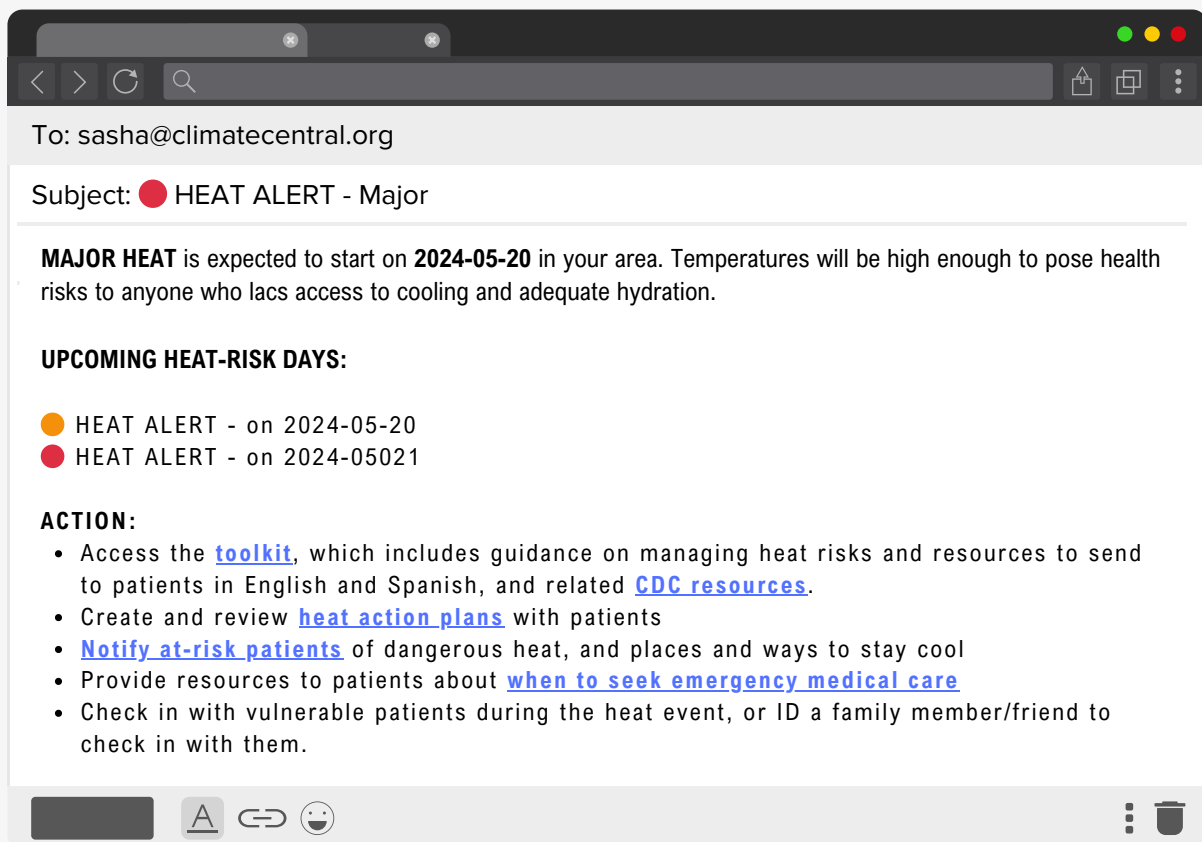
To: sasha@climatecentral.org

Subject: HEAT ALERT - Major

**MAJOR HEAT** is expected to start on **2024-05-20** in your area. Temperatures will be high enough to pose health risks to anyone who lacs access to cooling and adequate hydration.

**UPCOMING HEAT-RISK DAYS:**

HEAT ALERT - on 2024-05-20
HEAT ALERT - on 2024-05021

**ACTION:**

- Access the toolkit, which includes guidance on managing heat risks and resources to send to patients in English and Spanish, and related CDC resources.
- Create and review heat action plans with patients
- Notify at-risk patients of dangerous heat, and places and ways to stay cool
- Provide resources to patients about when to seek emergency medical care
- Check in with vulnerable patients during the heat event, or ID a family member/friend to check in with them.

A